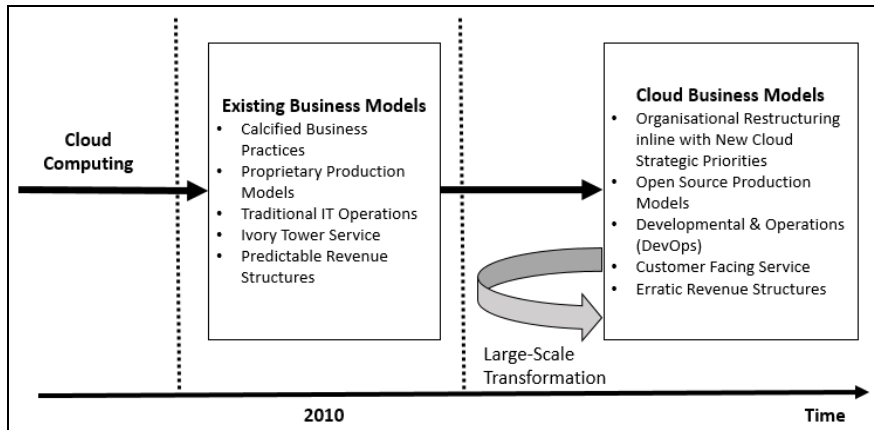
Cloud Computing

Existing Business Models
- Calcified Business Practices
- Proprietary Production Models
- Traditional IT Operations
- Ivory Tower Service
- Predictable Revenue Structures

Cloud Business Models
- Organisational Restructuring inline with New Cloud Strategic Priorities
- Open Source Production Models
- Developmental & Operations (DevOps)
- Customer Facing Service
- Erratic Revenue Structures

Large-Scale Transformation

2010

Time